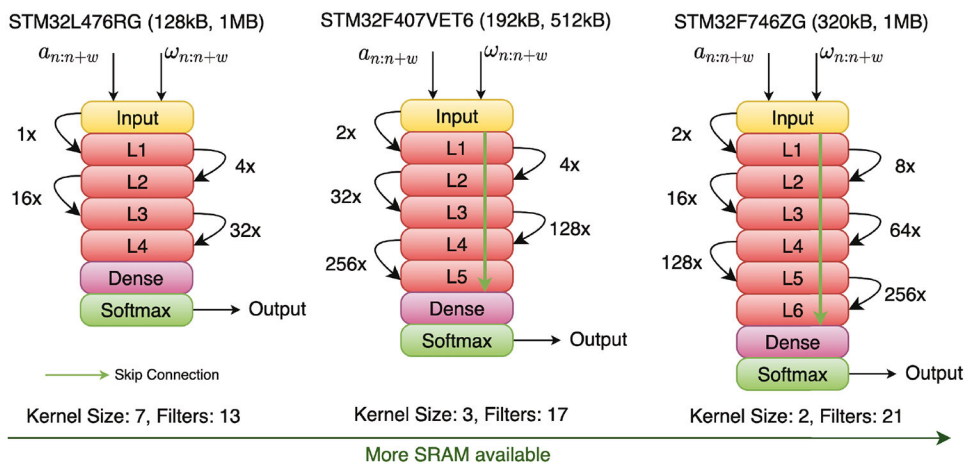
STM32L476RG (128kB, 1MB)

$a_{n:n+w}$ $\omega_{n:n+w}$

Input
1x
L1
4x
16x
L2
L3
32x
L4
Dense
Softmax
Output

Skip Connection

Kernel Size: 7, Filters: 13

STM32F407VET6 (192kB, 512kB)

$a_{n:n+w}$ $\omega_{n:n+w}$

Input
2x
L1
4x
32x
L2
L3
128x
L4
256x
L5
Dense
Softmax
Output

Kernel Size: 3, Filters: 17

STM32F746ZG (320kB, 1MB)

$a_{n:n+w}$ $\omega_{n:n+w}$

Input
2x
L1
8x
16x
L2
L3
64x
L4
128x
L5
256x
L6
Dense
Softmax
Output

Kernel Size: 2, Filters: 21

More SRAM available